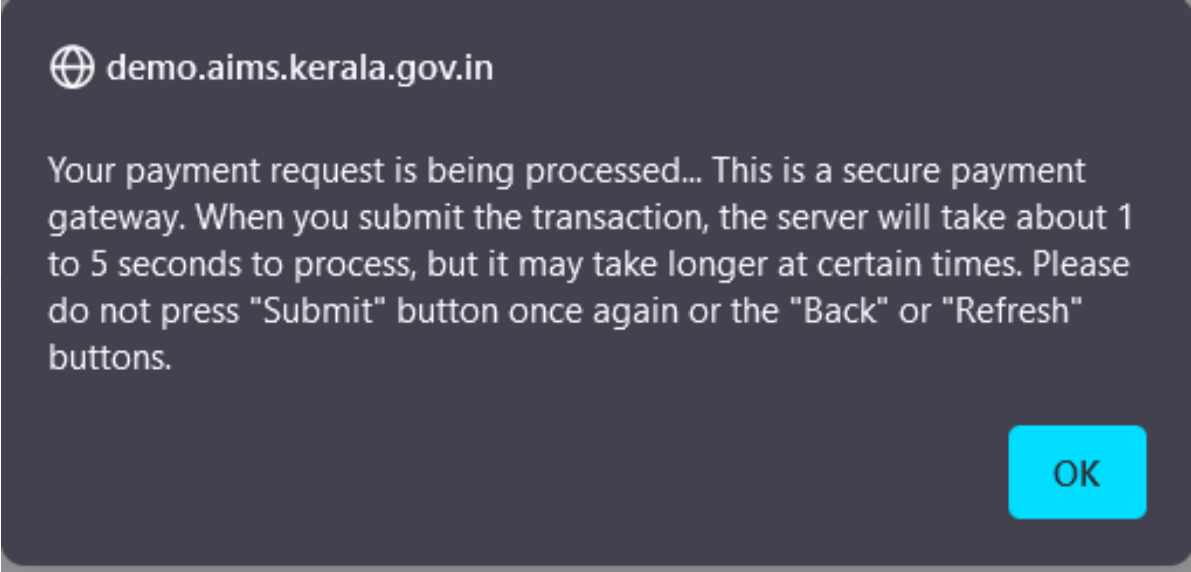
demo.aims.kerala.gov.in

Your payment request is being processed... This is a secure payment gateway. When you submit the transaction, the server will take about 1 to 5 seconds to process, but it may take longer at certain times. Please do not press "Submit" button once again or the "Back" or "Refresh" buttons.

OK